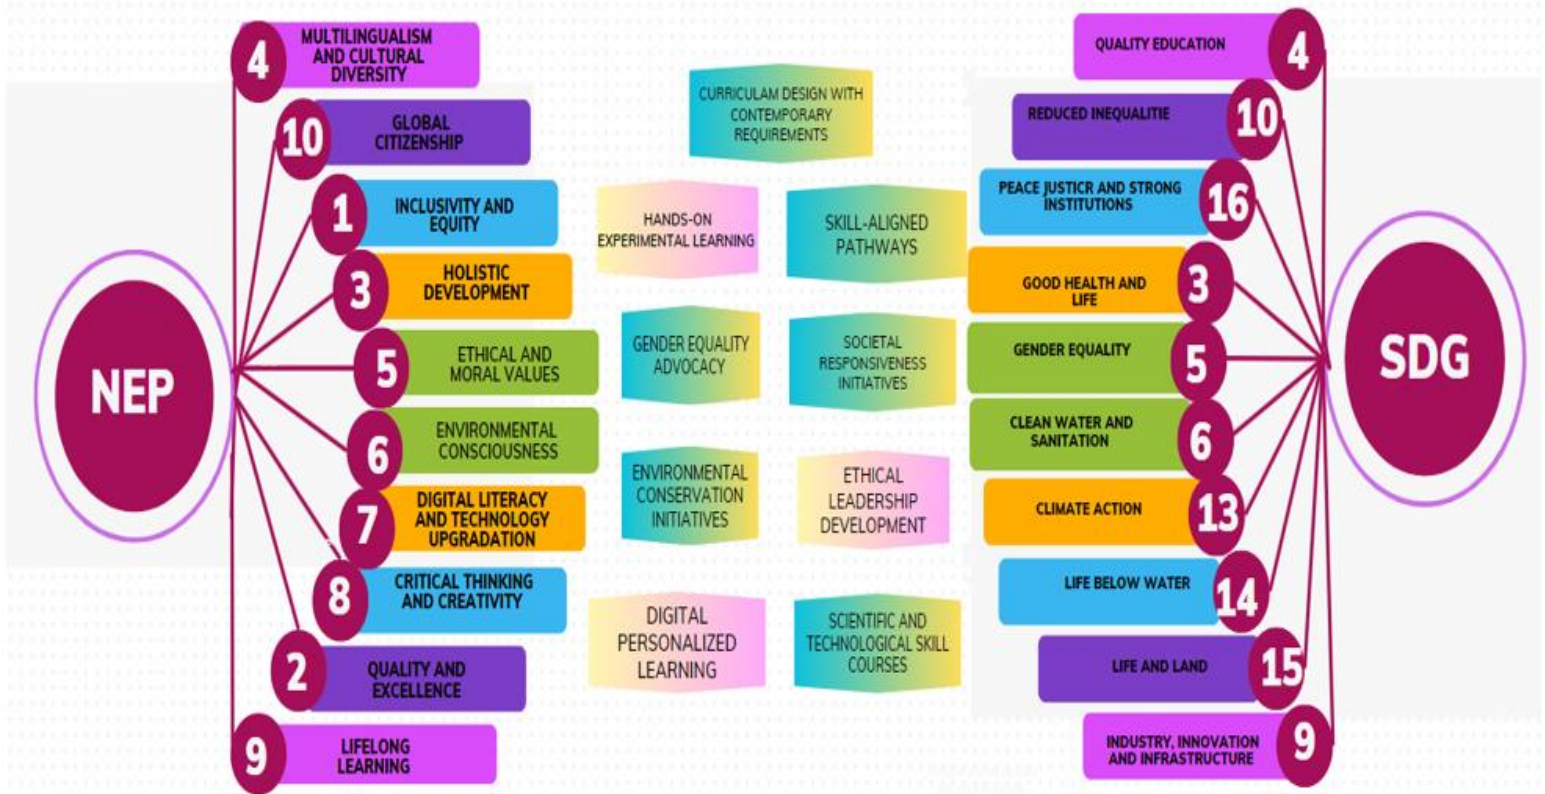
NEP

4 MULTILINGUALISM AND CULTURAL DIVERSITY

10 GLOBAL CITIZENSHIP

1 INCLUSIVITY AND EQUITY

3 HOLISTIC DEVELOPMENT

5 ETHICAL AND MORAL VALUES

6 ENVIRONMENTAL CONSCIOUSNESS

7 DIGITAL LITERACY AND TECHNOLOGY UPGRADATION

8 CRITICAL THINKING AND CREATIVITY

2 QUALITY AND EXCELLENCE

9 LIFELONG LEARNING

CURRICULAM DESIGN WITH CONTEMPORARY REQUIREMENTS

HANDS-ON EXPERIMENTAL LEARNING

SKILL-ALIGNED PATHWAYS

GENDER EQUALITY ADVOCACY

SOCIETAL RESPONSIVENESS INITIATIVES

ENVIRONMENTAL CONSERVATION INITIATIVES

ETHICAL LEADERSHIP DEVELOPMENT

DIGITAL PERSONALIZED LEARNING

SCIENTIFIC AND TECHNOLOGICAL SKILL COURSES

QUALITY EDUCATION 4

REDUCED INEQUALITIE 10

PEACE JUSTICR AND STRONG INSTITUTIONS 16

GOOD HEALTH AND LIFE 3

GENDER EQUALITY 5

CLEAN WATER AND SANITATION 6

CLIMATE ACTION 13

LIFE BELOW WATER 14

LIFE AND LAND 15

INDUSTRY, INNOVATION AND INFRASTRUCTURE 9

SDG